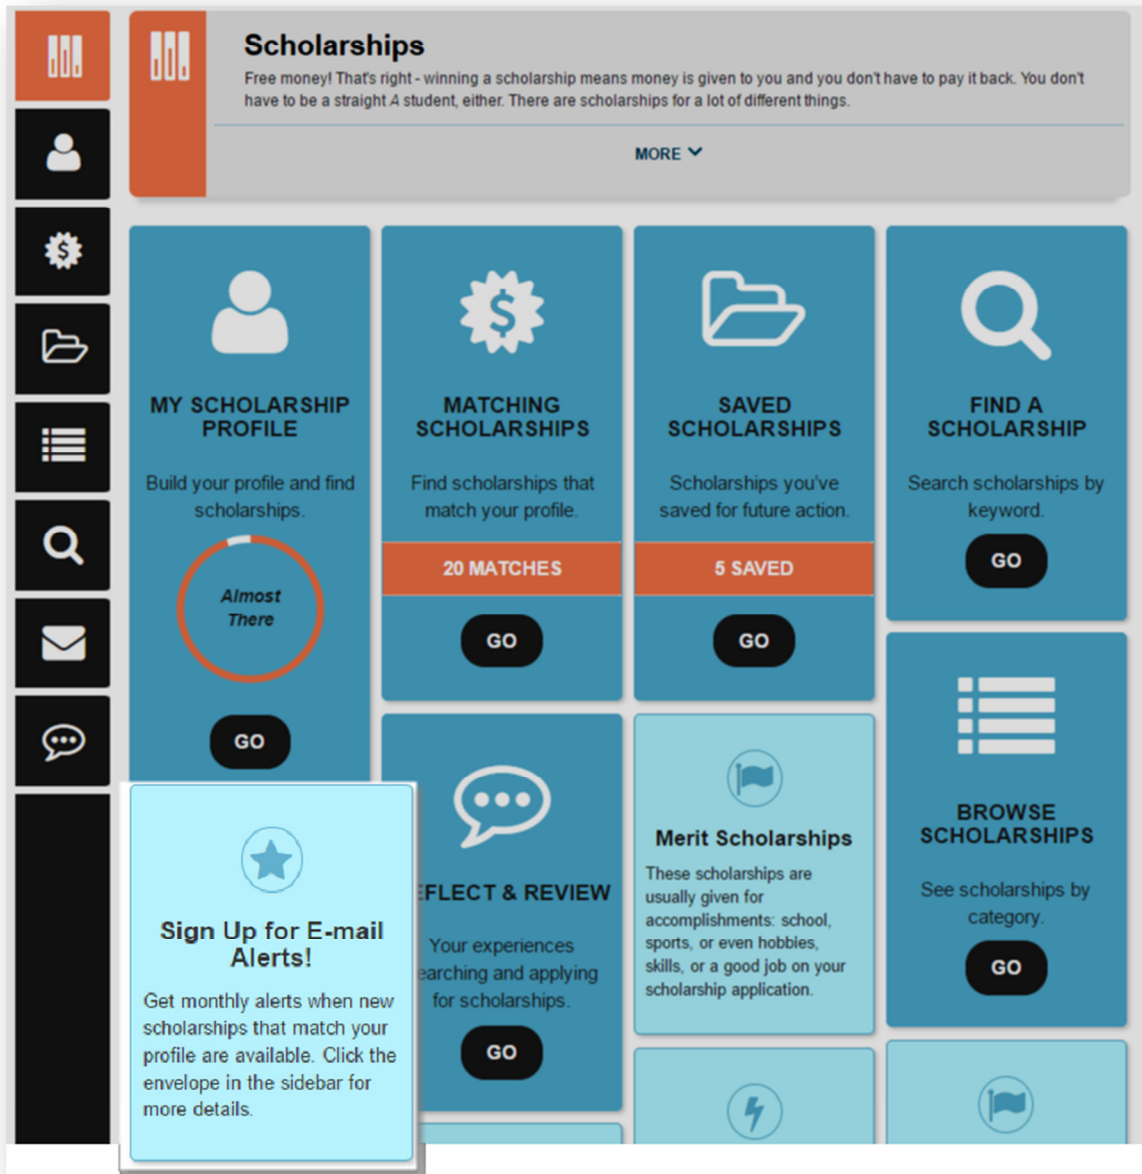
Scholarships

Free money! That's right - winning a scholarship means money is given to you and you don't have to pay it back. You don't have to be a straight A student, either. There are scholarships for a lot of different things.

MORE

MY SCHOLARSHIP PROFILE

Build your profile and find scholarships.

Almost There

GO

MATCHING SCHOLARSHIPS

Find scholarships that match your profile.

20 MATCHES

GO

SAVED SCHOLARSHIPS

Scholarships you've saved for future action.

5 SAVED

GO

FIND A SCHOLARSHIP

Search scholarships by keyword.

GO

Sign Up for E-mail Alerts!

Get monthly alerts when new scholarships that match your profile are available. Click the envelope in the sidebar for more details.

EFLECT & REVIEW

Your experiences earching and applying for scholarships.

GO

Merit Scholarships

These scholarships are usually given for accomplishments: school, sports, or even hobbies, skills, or a good job on your scholarship application.

BROWSE SCHOLARSHIPS

See scholarships by category.

GO